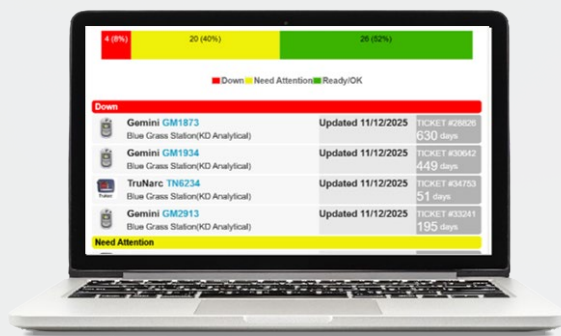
4 (8%)
20 (40%)
26 (52%)

Down Need Attention Ready/OK

Down

Gemini GM1873
Blue Grass Station(KD Analytical)
Updated 11/12/2025
TICKET #28826
630 days

Gemini GM1934
Blue Grass Station(KD Analytical)
Updated 11/12/2025
TICKET #30642
449 days

TruNarc TN6234
Blue Grass Station(KD Analytical)
Updated 11/12/2025
TICKET #34753
51 days

Gemini GM2913
Blue Grass Station(KD Analytical)
Updated 11/12/2025
TICKET #33241
195 days

Need Attention